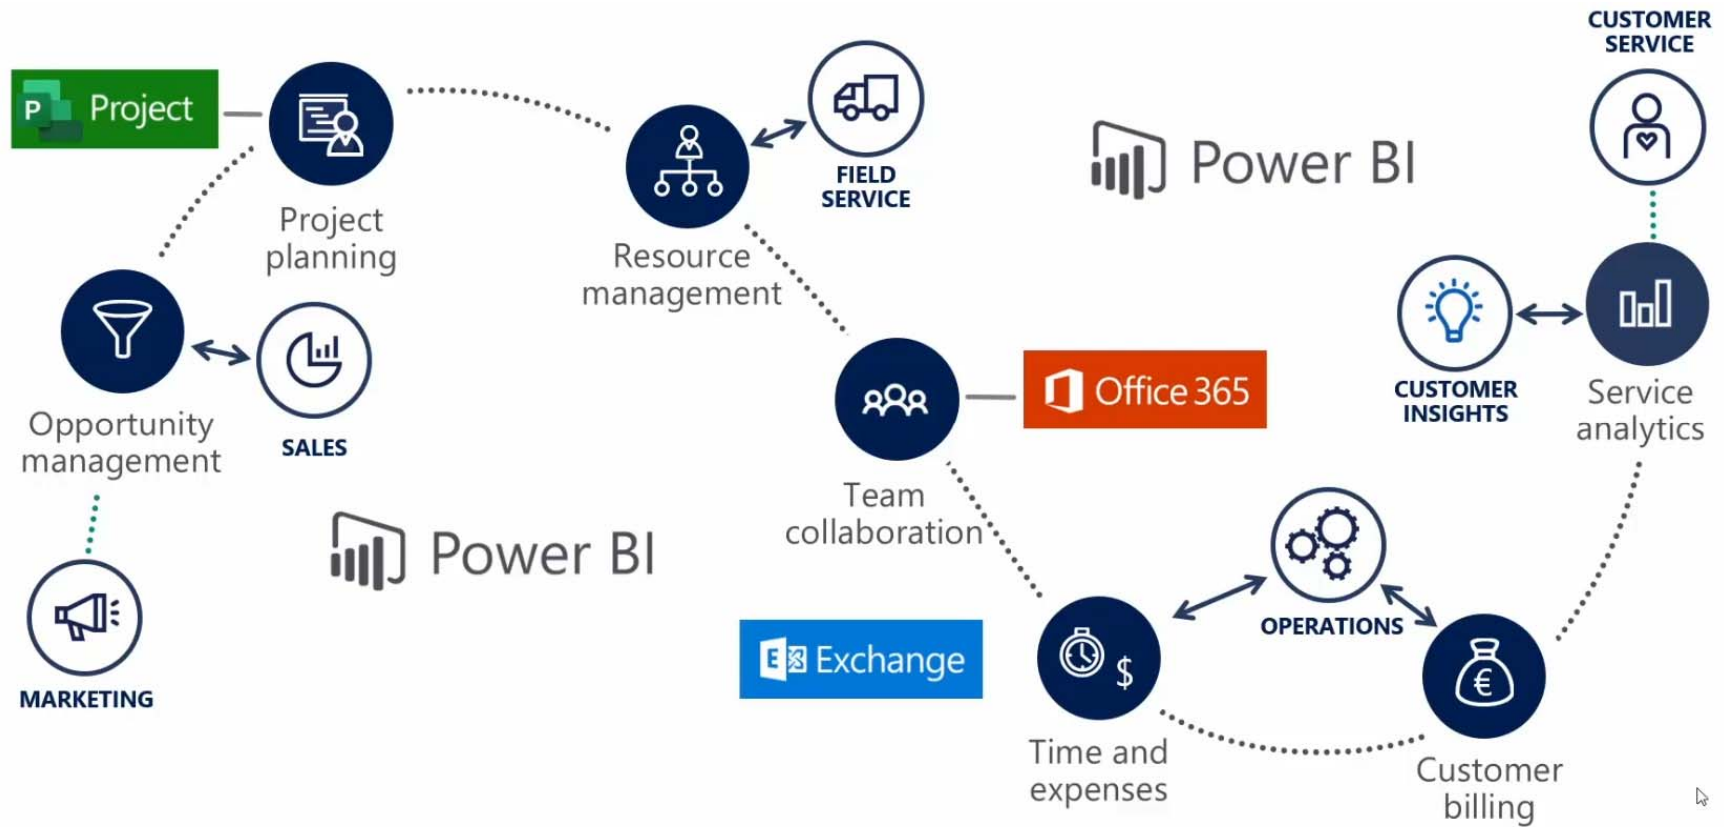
Project

Project planning

Resource management

FIELD SERVICE

Power BI

CUSTOMER SERVICE

Opportunity management

SALES

Team collaboration

Office 365

CUSTOMER INSIGHTS

Service analytics

MARKETING

Power BI

Exchange

Time and expenses

OPERATIONS

Customer billing